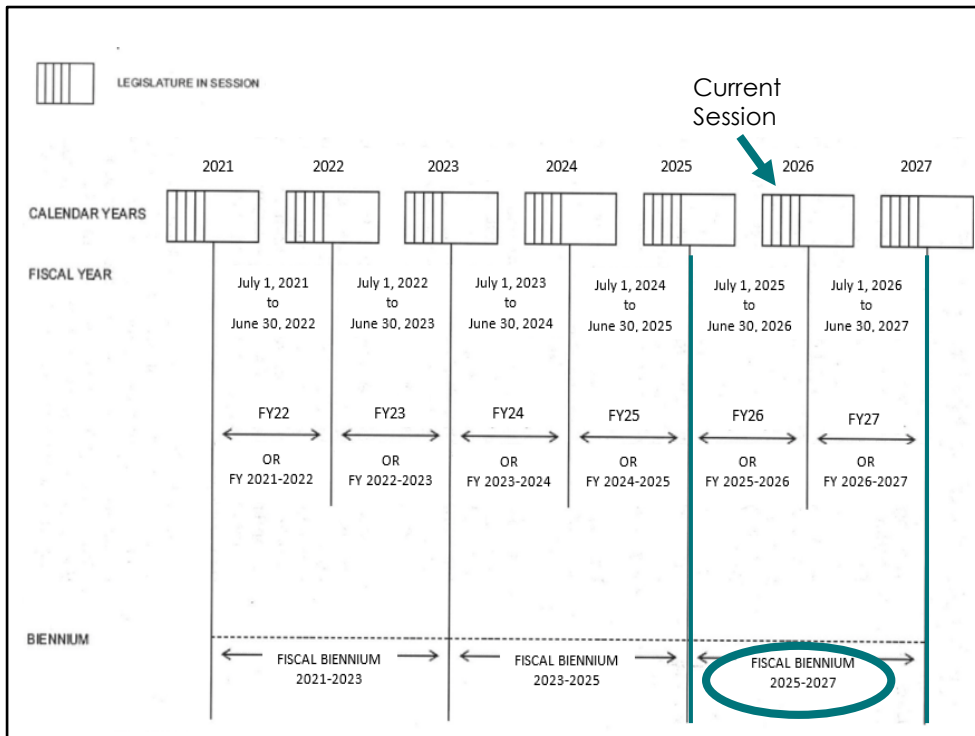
LEGISLATURE IN SESSION

Current Session

2021 2022 2023 2024 2025 2026 2027

CALENDAR YEARS

FISCAL YEAR

July 1, 2021 to June 30, 2022

July 1, 2022 to June 30, 2023

July 1, 2023 to June 30, 2024

July 1, 2024 to June 30, 2025

July 1, 2025 to June 30, 2026

July 1, 2026 to June 30, 2027

FY22 OR FY 2021-2022

FY23 OR FY 2022-2023

FY24 OR FY 2023-2024

FY25 OR FY 2024-2025

FY26 OR FY 2025-2026

FY27 OR FY 2026-2027

BIENNIUM

FISCAL BIENNIUM 2021-2023

FISCAL BIENNIUM 2023-2025

FISCAL BIENNIUM 2025-2027